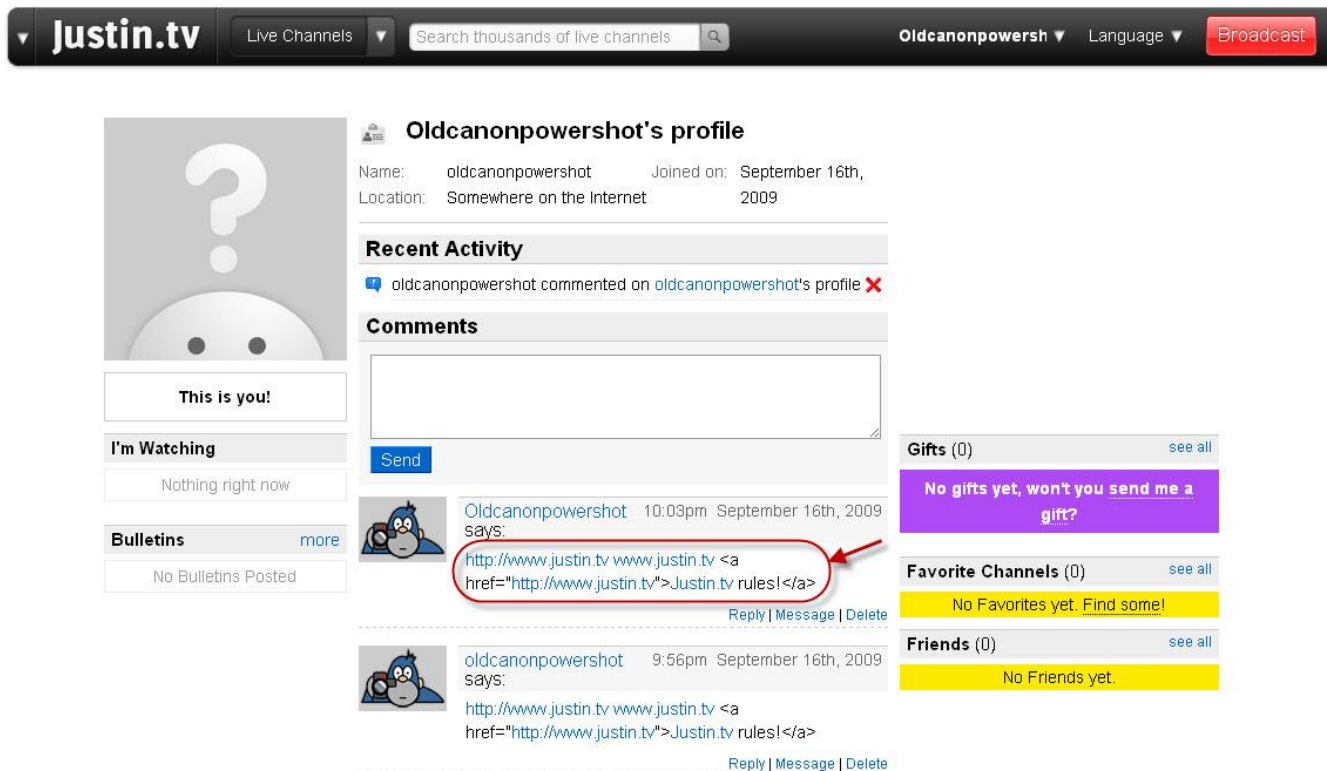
Justin.tv Live Channels Search thousands of live channels Oldcanonpowersh Language Broadcast

Oldcanonpowershot's profile

Name: oldcanonpowershot Joined on: September 16th, 2009
Location: Somewhere on the Internet

This is you!

I'm Watching

Nothing right now

Bulletins more

No Bulletins Posted

Recent Activity

oldcanonpowershot commented on oldcanonpowershot's profile

Comments

Send

Oldcanonpowershot 10:03pm September 16th, 2009 says:

http://www.justin.tv www.justin.tv <a href="http://www.justin.tv">Justin.tv rules!</a>

Reply | Message | Delete

oldcanonpowershot 9:56pm September 16th, 2009 says:

http://www.justin.tv www.justin.tv <a href="http://www.justin.tv">Justin.tv rules!</a>

Reply | Message | Delete

Gifts (0) see all

No gifts yet, won't you send me a gift?

Favorite Channels (0) see all

No Favorites yet. Find some!

Friends (0) see all

No Friends yet.